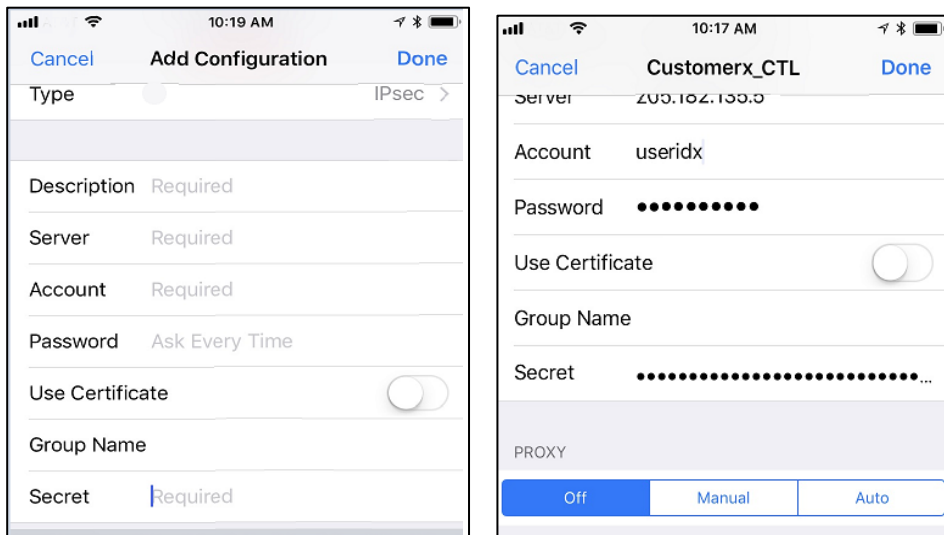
10:19 AM

Cancel Add Configuration Done

Type IPsec >

Description Required

Server Required

Account Required

Password Ask Every Time

Use Certificate

Group Name

Secret Required

10:17 AM

Cancel Customerx_CTL Done

Server 205.182.135.5

Account useridx

Password ••••••••••

Use Certificate

Group Name

Secret ••••••••••••••••••••••••••••...

PROXY

| Off | Manual | Auto |
|---|---|---|